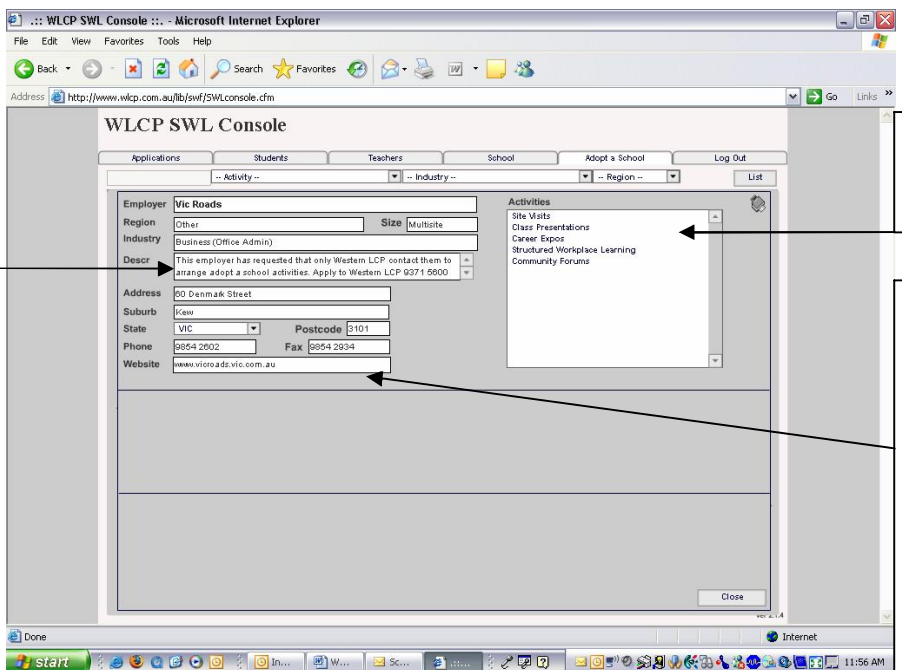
.:: WLCP SWL Console ::. - Microsoft Internet Explorer

File Edit View Favorites Tools Help

Back Search Favorites

Address http://www.wlcp.com.au/lib/swf/SWLconsole.cfm

Go Links

WLCP SWL Console

Applications | Students | Teachers | School | Adopt a School | Log Out

-- Activity -- | -- Industry -- | -- Region -- | List

Employer Vic Roads

Region Other

Size Multisite

Industry Business (Office Admin)

Descr This employer has requested that only Western LCP contact them to arrange adopt a school activities. Apply to Western LCP 9371 5600

Address 60 Denmark Street

Suburb Kew

State VIC

Postcode 3101

Phone 9854 2602

Fax 9854 2934

Website www.vicroads.vic.com.au

Activities

Site Visits
Class Presentations
Career Expos
Structured Workplace Learning
Community Forums

Close

ver 2.1.4

Done

Internet

start In... W... Sc... 11:56 AM